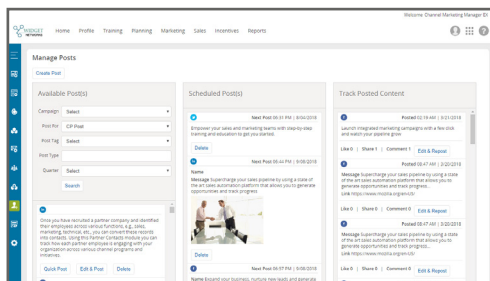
Welcome: Channel Marketing Manager ID

WIDGET NETWORKS

Home Profile Training Planning Marketing Sales Incentives Reports

Manage Posts

Create Post

Available Post(s)

Campaign Select

Post For CIP Post

Post Tag Select

Post Type

Quarter Select

Search

Once you have recruited a partner company and identified their employees across various functions, e.g., sales, marketing, technical, etc., you can convert these records into contacts. Using this Partner Contacts module you can track how each partner employee is engaging with your organization across various channel programs and initiatives.

Quick Post Edit & Post Delete

Scheduled Post(s)

Next Post 09:31 PM | 8/24/2018

Empower your sales and marketing teams with step-by-step training and education to get you started.

Delete

Next Post 06:44 PM | 9/08/2018

Name

Message Supercharge your sales pipeline by using a state of the art sales automation platform that allows you to generate opportunities and track progress.

Delete

Next Post 06:57 PM | 9/08/2018

Name Expand your business, nurture new leads and generate

Track Posted Content

Posted 02:19 AM | 3/21/2018

Launch integrated marketing campaigns with a few click and watch your pipeline grow

Like 0 | Share 1 | Comment 1 Edit & Repost

Posted 09:47 AM | 2/20/2018

Message Supercharge your sales pipeline by using a state of the art sales automation platform that allows you to generate opportunities and track progress.

Link https://www.mozila.org/en-US/

Like 0 | Share 0 | Comment 0 Edit & Repost

Posted 09:47 AM | 2/20/2018

Message Supercharge your sales pipeline by using a state of the art sales automation platform that allows you to generate opportunities and track progress.

Link https://www.mozila.org/en-US/

Like 0 | Share 0 | Comment 0 Edit & Repost

Posted 09:47 AM | 2/20/2018

Message Supercharge your sales pipeline by using a state